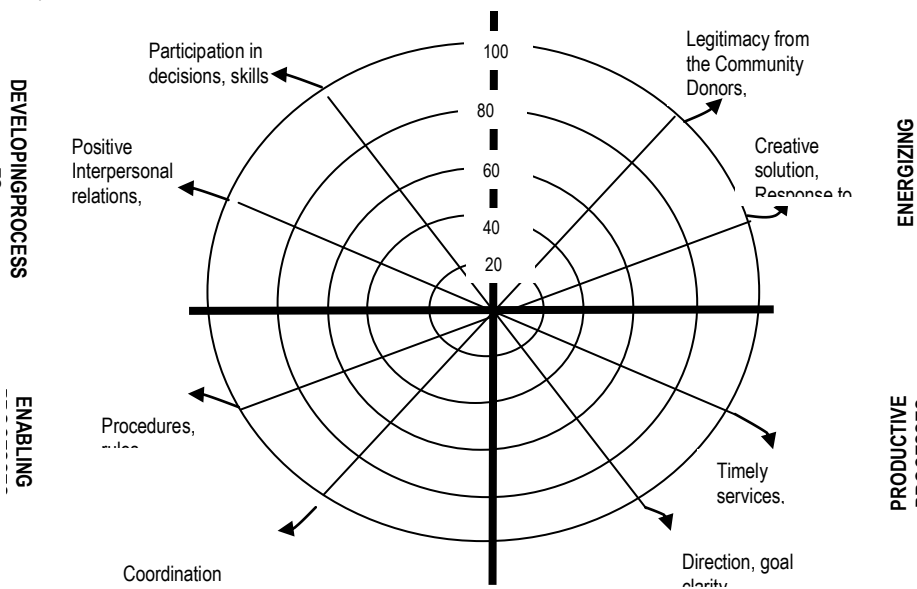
DEVELOPINGPROCESS

Participation in decisions, skills

100

Legitimacy from the Community Donors,

80

Positive Interpersonal relations,

60

Creative solution, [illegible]

ENERGIZING

40

20

ENABLING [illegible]

Procedures, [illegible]

PRODUCTIVE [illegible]

Timely services,

Coordination

Direction, goal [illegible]